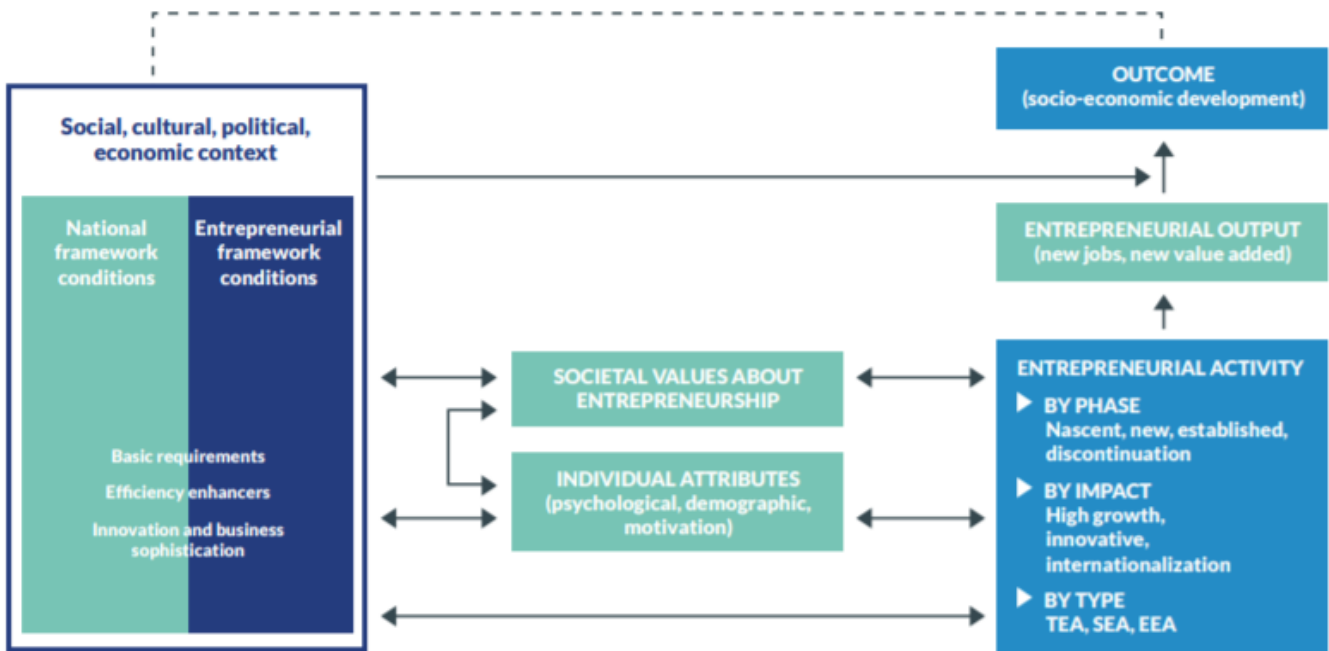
Social, cultural, political, economic context

National framework conditions

Entrepreneurial framework conditions

Basic requirements

Efficiency enhancers

Innovation and business sophistication

SOCIETAL VALUES ABOUT ENTREPRENEURSHIP

INDIVIDUAL ATTRIBUTES (psychological, demographic, motivation)

OUTCOME (socio-economic development)

ENTREPRENEURIAL OUTPUT (new jobs, new value added)

ENTREPRENEURIAL ACTIVITY

BY PHASE
Nascent, new, established, discontinuation

BY IMPACT
High growth, innovative, internationalization

BY TYPE
TEA, SEA, EEA